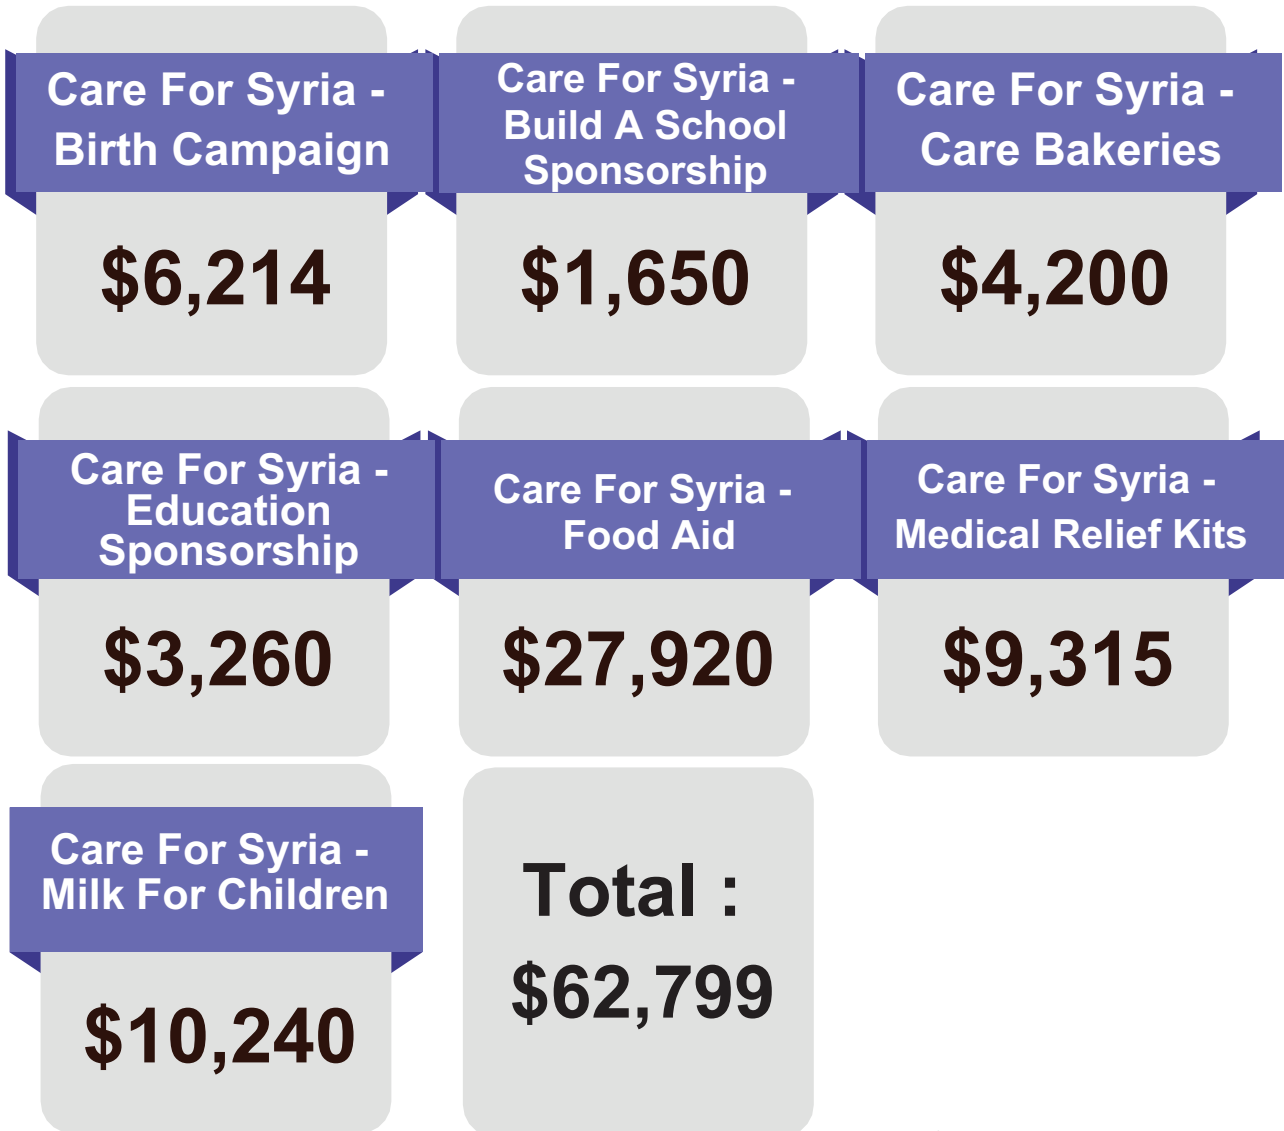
Care For Syria - Birth Campaign

$6,214

Care For Syria - Build A School Sponsorship

$1,650

Care For Syria - Care Bakeries

$4,200

Care For Syria - Education Sponsorship

$3,260

Care For Syria - Food Aid

$27,920

Care For Syria - Medical Relief Kits

$9,315

Care For Syria - Milk For Children

$10,240

Total :

$62,799